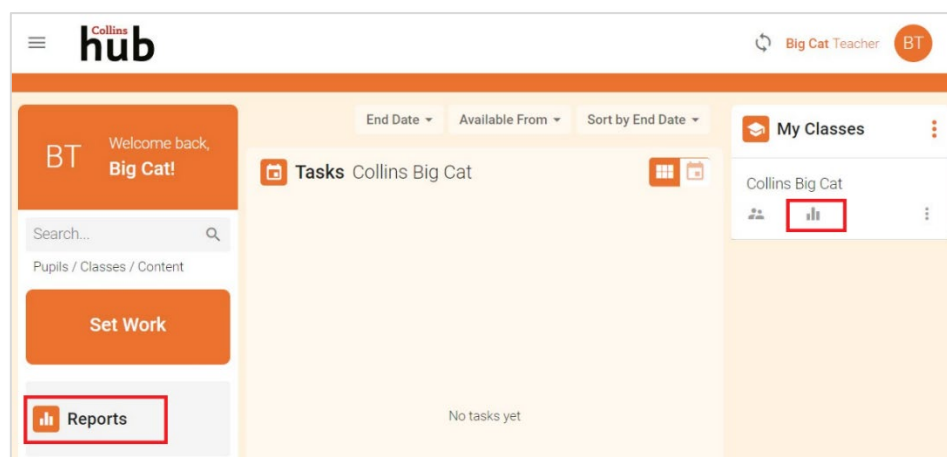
Collins hub

Big Cat Teacher BT

BT Welcome back, Big Cat!

Search...

Pupils / Classes / Content

Set Work

Reports

End Date Available From Sort by End Date

Tasks Collins Big Cat

No tasks yet

My Classes

Collins Big Cat